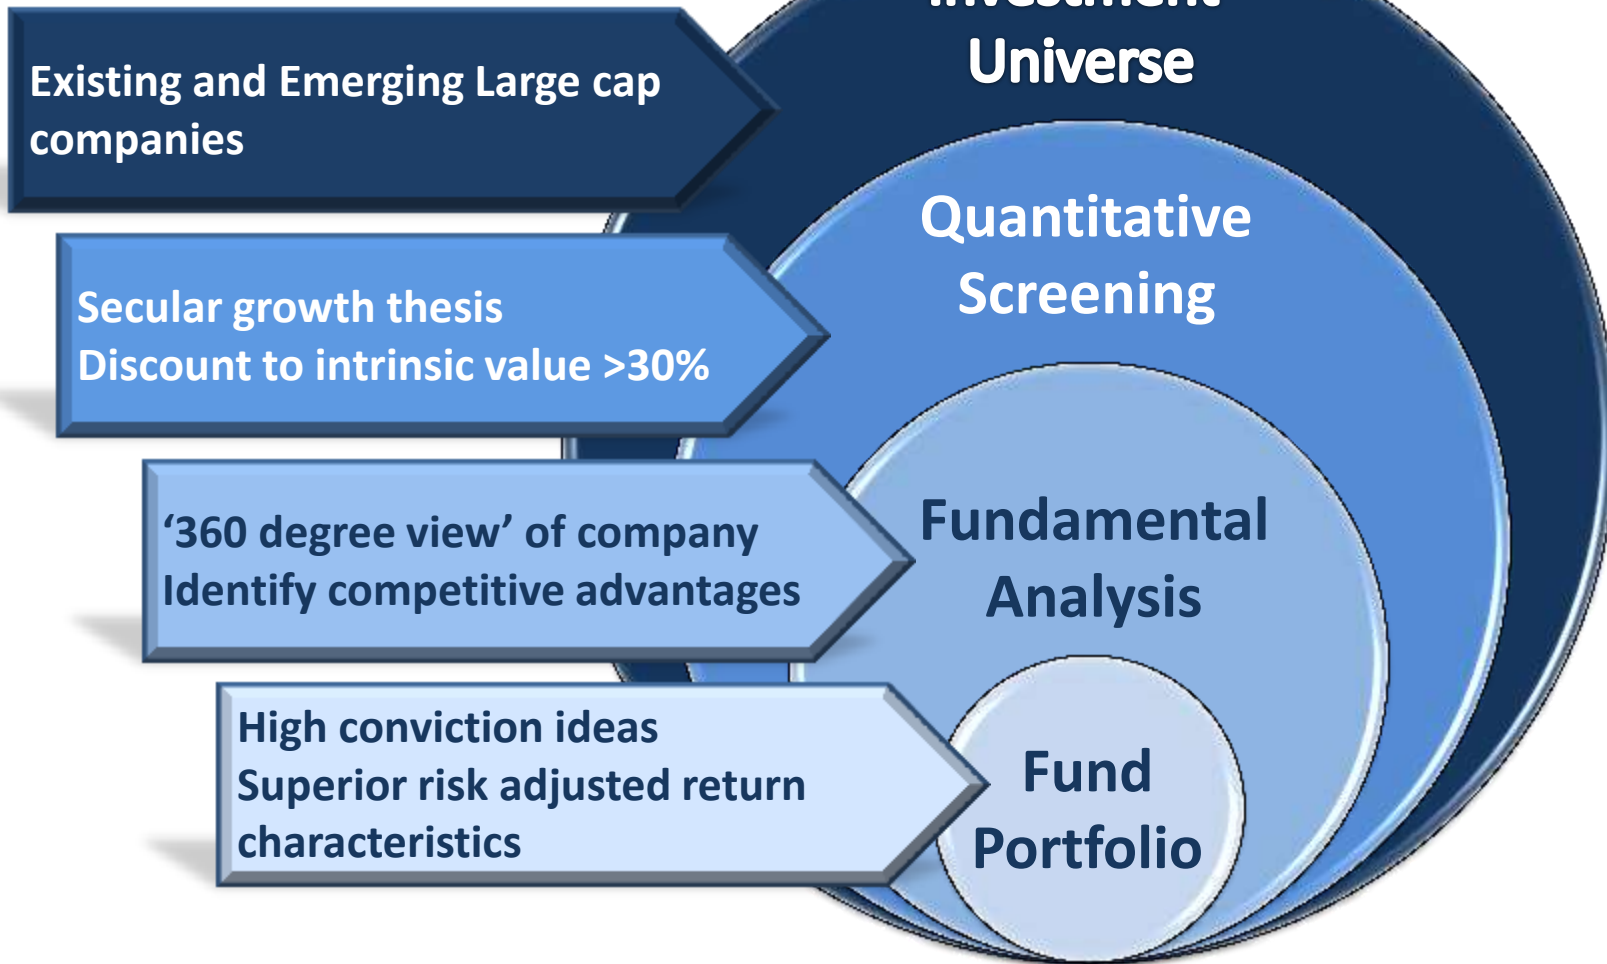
Existing and Emerging Large cap companies

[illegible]
Universe

Secular growth thesis
Discount to intrinsic value >30%

Quantitative Screening

‘360 degree view’ of company
Identify competitive advantages

Fundamental Analysis

High conviction ideas
Superior risk adjusted return characteristics

Fund Portfolio